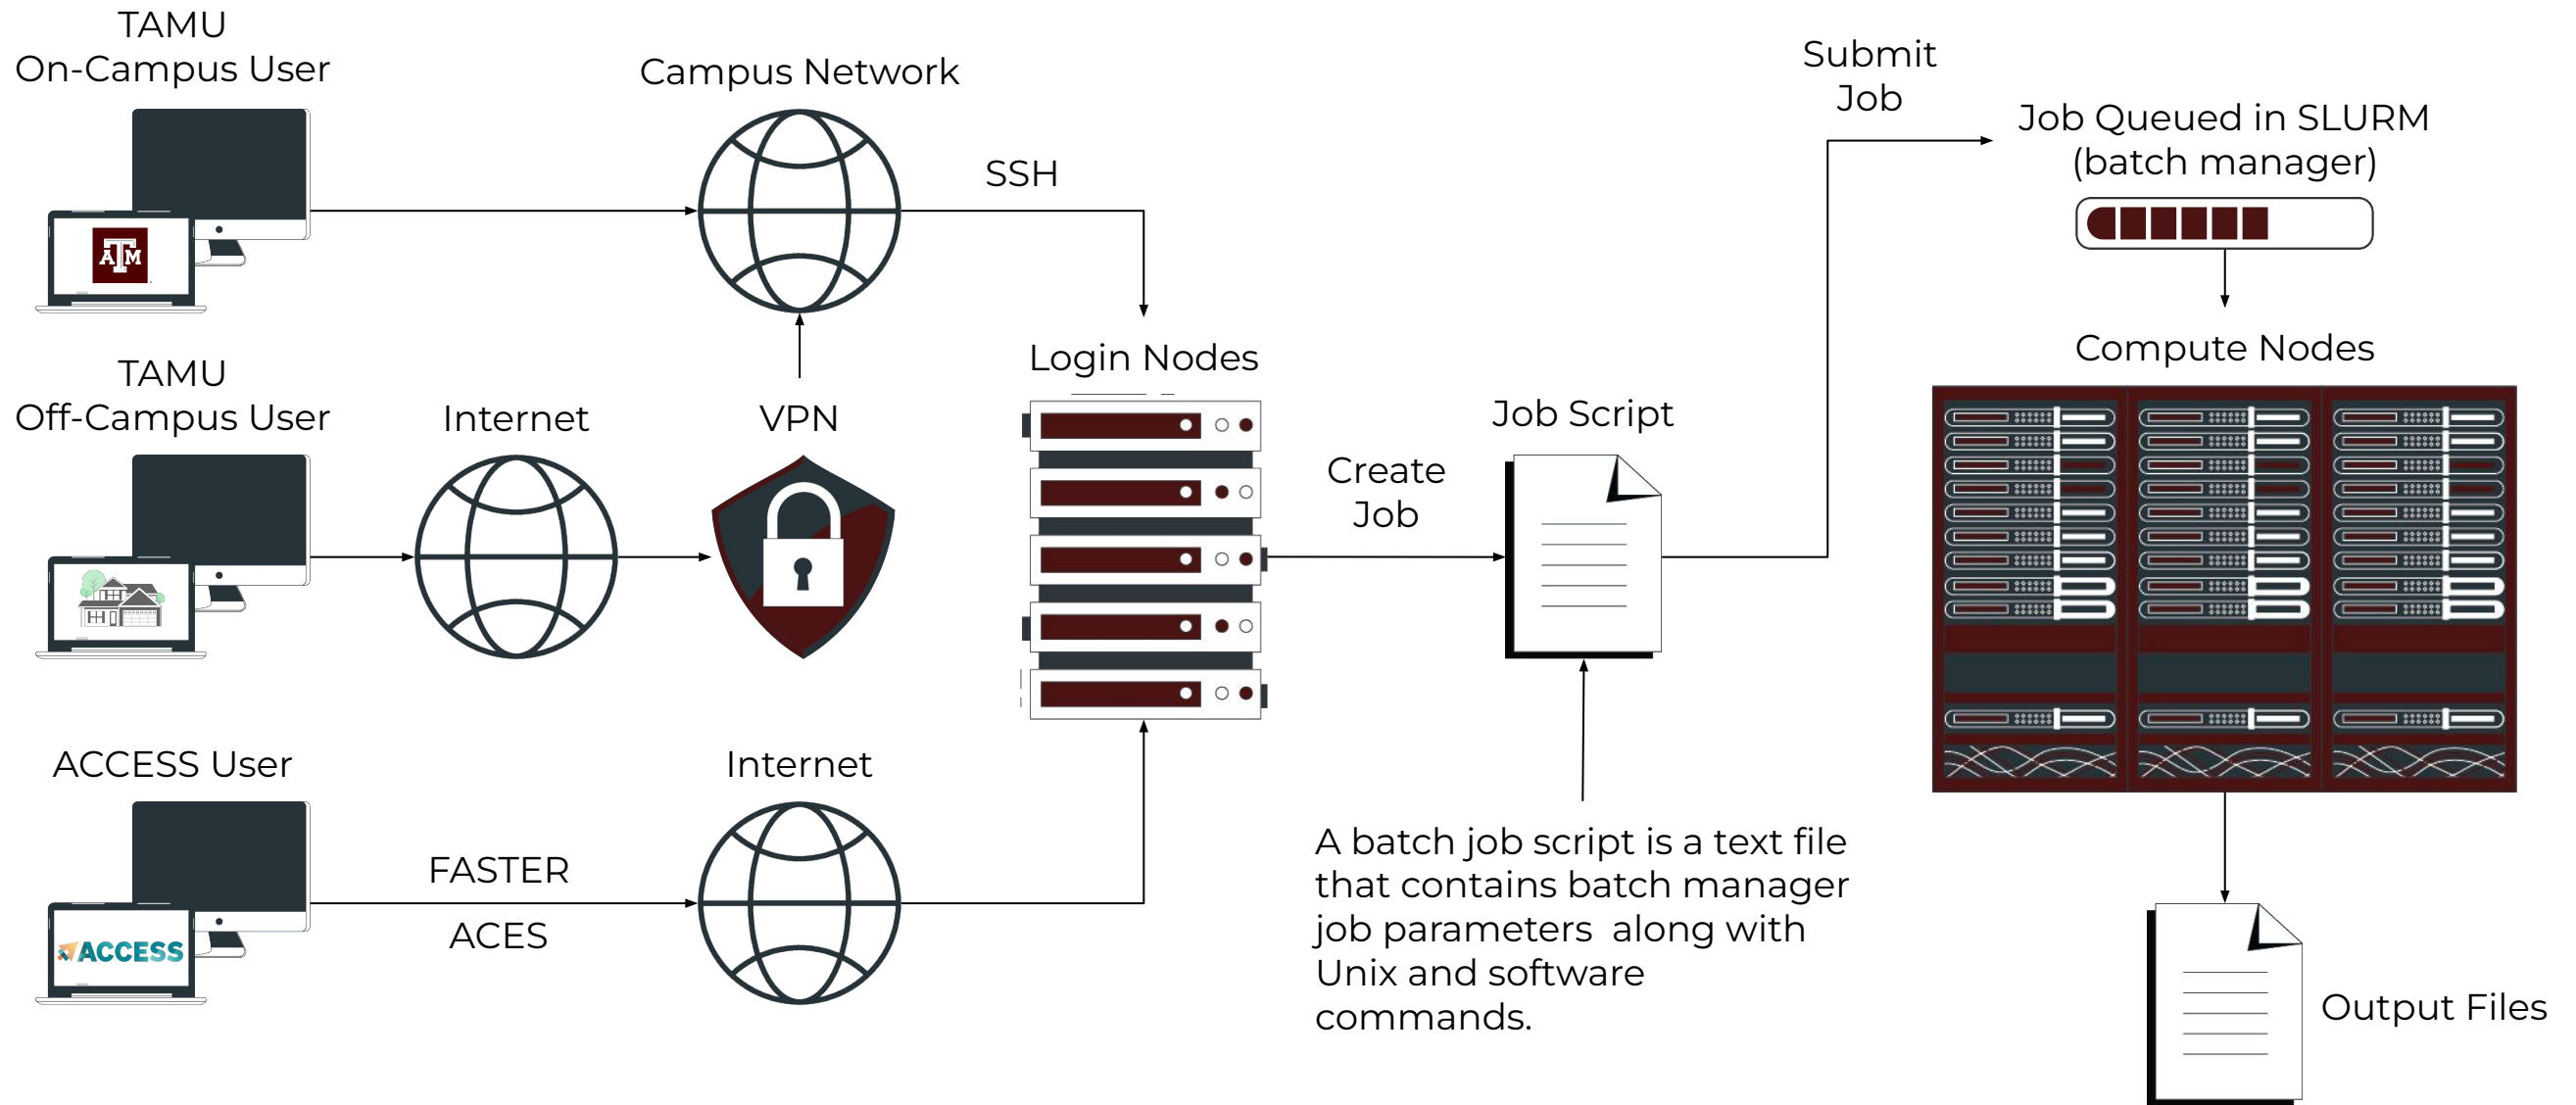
TAMU
On-Campus User

Campus Network

SSH

Submit
Job

Job Queued in SLURM
(batch manager)

Compute Nodes

Login Nodes

TAMU
Off-Campus User

Internet

VPN

Job Script

Create
Job

ACCESS User

Internet

FASTER

ACES

ACCESS

A batch job script is a text file that contains batch manager job parameters along with Unix and software commands.

Output Files